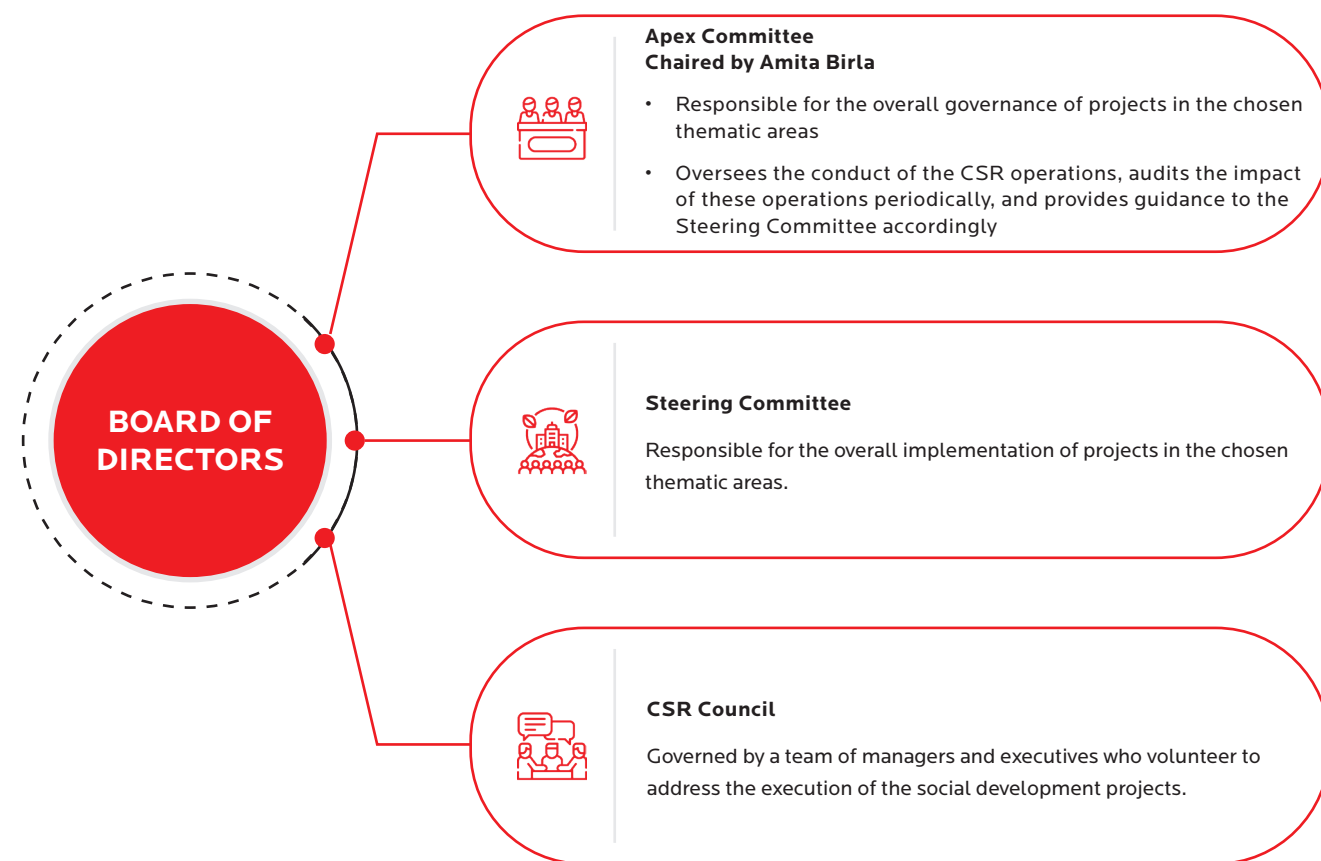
BOARD OF DIRECTORS

Apex Committee
Chaired by Amita Birla

• Responsible for the overall governance of projects in the chosen thematic areas

• Oversees the conduct of the CSR operations, audits the impact of these operations periodically, and provides guidance to the Steering Committee accordingly

Steering Committee

Responsible for the overall implementation of projects in the chosen thematic areas.

CSR Council

Governed by a team of managers and executives who volunteer to address the execution of the social development projects.